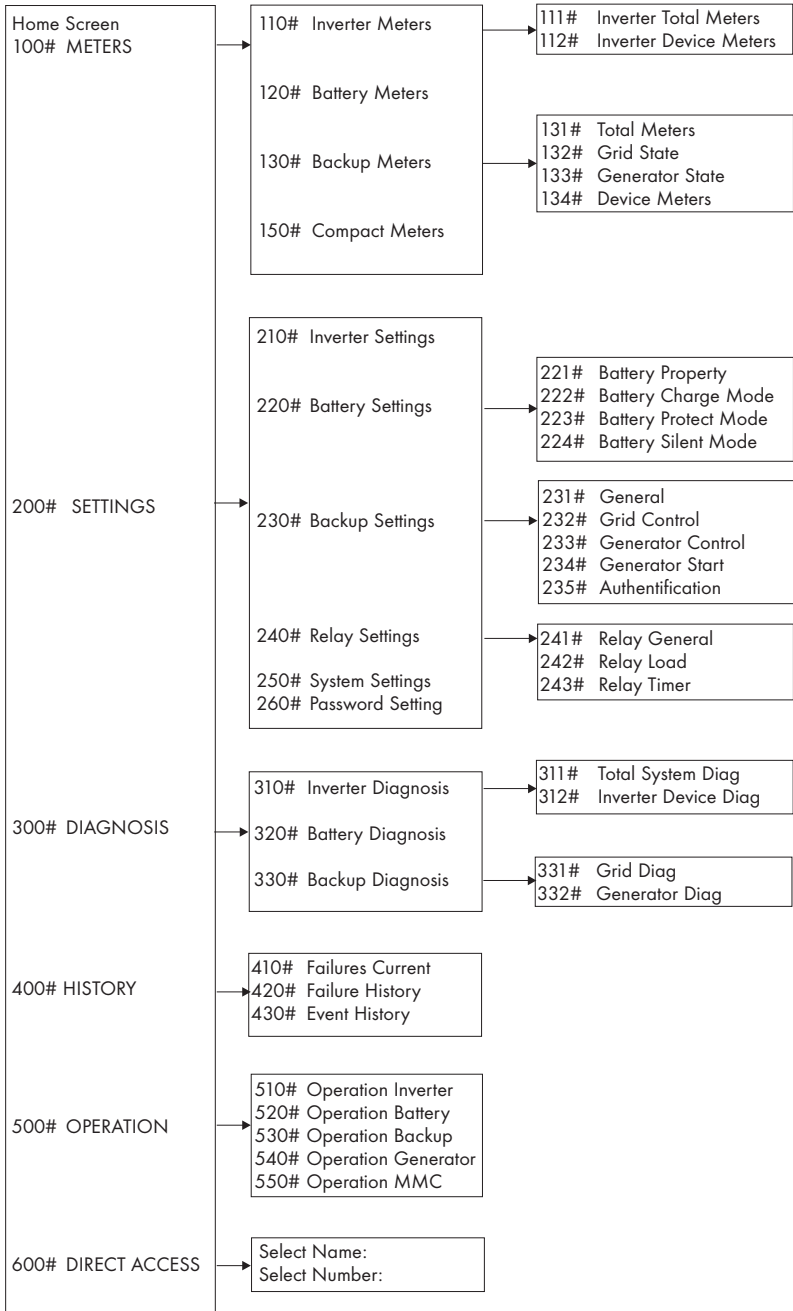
Home Screen
100# METERS

110# Inverter Meters

111# Inverter Total Meters
112# Inverter Device Meters

120# Battery Meters

130# Backup Meters

131# Total Meters
132# Grid State
133# Generator State
134# Device Meters

150# Compact Meters

200# SETTINGS

210# Inverter Settings

220# Battery Settings

221# Battery Property
222# Battery Charge Mode
223# Battery Protect Mode
224# Battery Silent Mode

230# Backup Settings

231# General
232# Grid Control
233# Generator Control
234# Generator Start
235# Authentification

240# Relay Settings

241# Relay General
242# Relay Load
243# Relay Timer

250# System Settings
260# Password Setting

300# DIAGNOSIS

310# Inverter Diagnosis

311# Total System Diag
312# Inverter Device Diag

320# Battery Diagnosis

330# Backup Diagnosis

331# Grid Diag
332# Generator Diag

400# HISTORY

410# Failures Current
420# Failure History
430# Event History

500# OPERATION

510# Operation Inverter
520# Operation Battery
530# Operation Backup
540# Operation Generator
550# Operation MMC

600# DIRECT ACCESS

Select Name:
Select Number: